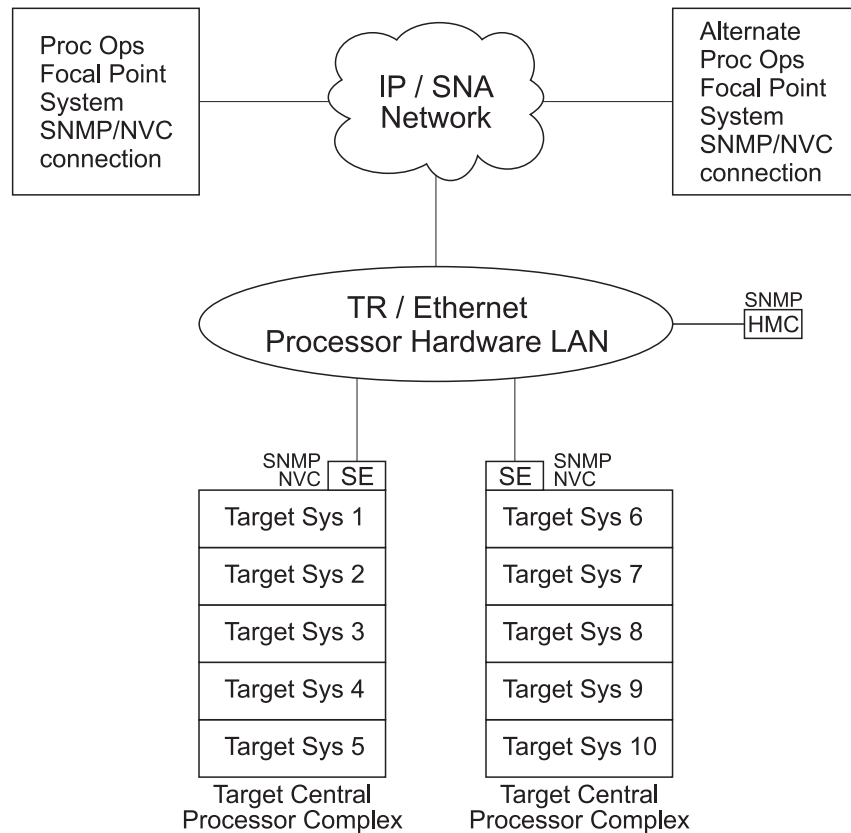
Proc Ops Focal Point System SNMP/NVC connection

IP / SNA Network

Alternate Proc Ops Focal Point System SNMP/NVC connection

TR / Ethernet Processor Hardware LAN

SNMP
HMC

SNMP
NVC
SE

Target Sys 1
Target Sys 2
Target Sys 3
Target Sys 4
Target Sys 5

Target Central Processor Complex

SE
SNMP
NVC

Target Sys 6
Target Sys 7
Target Sys 8
Target Sys 9
Target Sys 10

Target Central Processor Complex